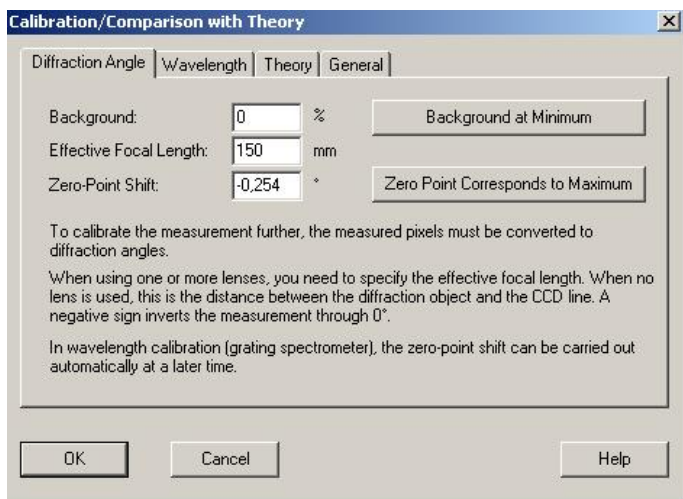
Calibration/Comparison with Theory

Diffraction Angle | Wavelength | Theory | General

Background: 0 %
Background at Minimum

Effective Focal Length: 150 mm

Zero-Point Shift: -0,254 °
Zero Point Corresponds to Maximum

To calibrate the measurement further, the measured pixels must be converted to diffraction angles.

When using one or more lenses, you need to specify the effective focal length. When no lens is used, this is the distance between the diffraction object and the CCD line. A negative sign inverts the measurement through 0°.

In wavelength calibration (grating spectrometer), the zero-point shift can be carried out automatically at a later time.

OK
Cancel
Help